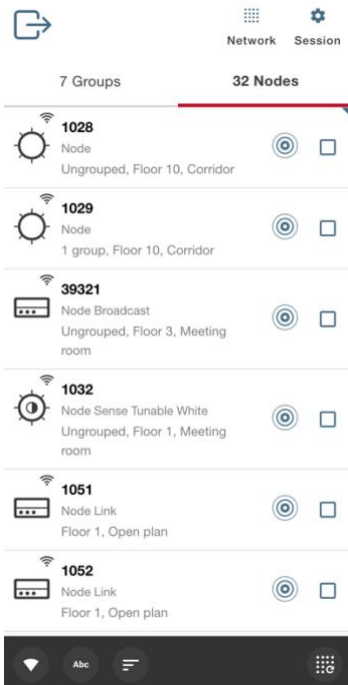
Network Session

7 Groups

32 Nodes

1028
Node
Ungrouped, Floor 10, Corridor

1029
Node
1 group, Floor 10, Corridor

39321
Node Broadcast
Ungrouped, Floor 3, Meeting room

1032
Node Sense Tunable White
Ungrouped, Floor 1, Meeting room

1051
Node Link
Floor 1, Open plan

1052
Node Link
Floor 1, Open plan

Abc